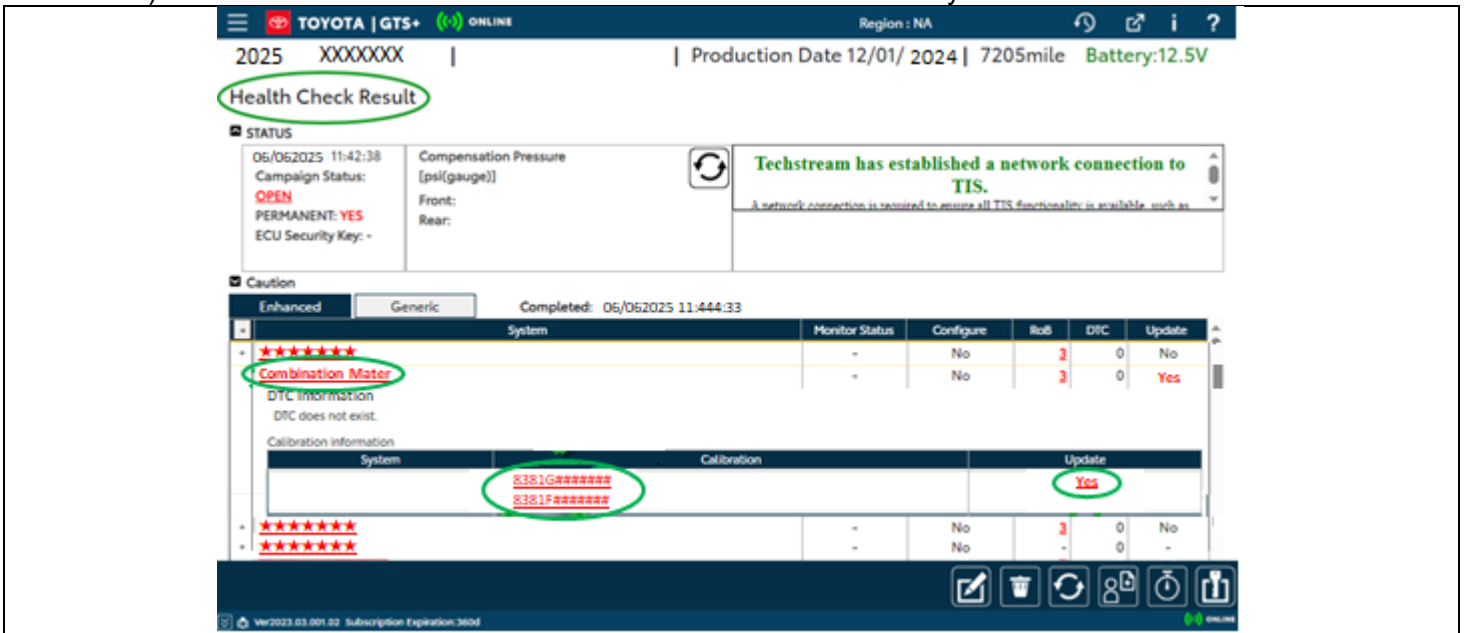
TOYOTA | GTS+ ONLINE Region : NA

2025 XXXXXXX | | Production Date 12/01/ 2024 | 7205mile Battery:12.5V

Health Check Result

STATUS

06/062025 11:42:38
Campaign Status:
OPEN
PERMANENT: YES
ECU Security Key: -

Compensation Pressure
[psi(gauge)]
Front:
Rear:

Techstream has established a network connection to TIS.

A network connection is required to ensure all TIS functionality is available, such as

Caution

Enhanced Generic Completed: 06/062025 11:444:33

| - | System | Monitor Status | Configure | RoB | DTC | Update |
|---|---|---|---|---|---|---|
| + | ★★★★★★★ | - | No | 3 | 0 | No |
| | Combination Mater | - | No | 3 | 0 | Yes |

DTC Information
DTC does not exist.

Calibration information

| System | Calibration | Update |
|---|---|---|
| | 8381G#######<br>8381F####### | Yes |

| + | ★★★★★★★ | - | No | 3 | 0 | No |
|---|---|---|---|---|---|---|
| + | ★★★★★★★ | - | No | - | 0 | - |

Ver2023.03.001.02 Subscription Expiration:360d ONLINE